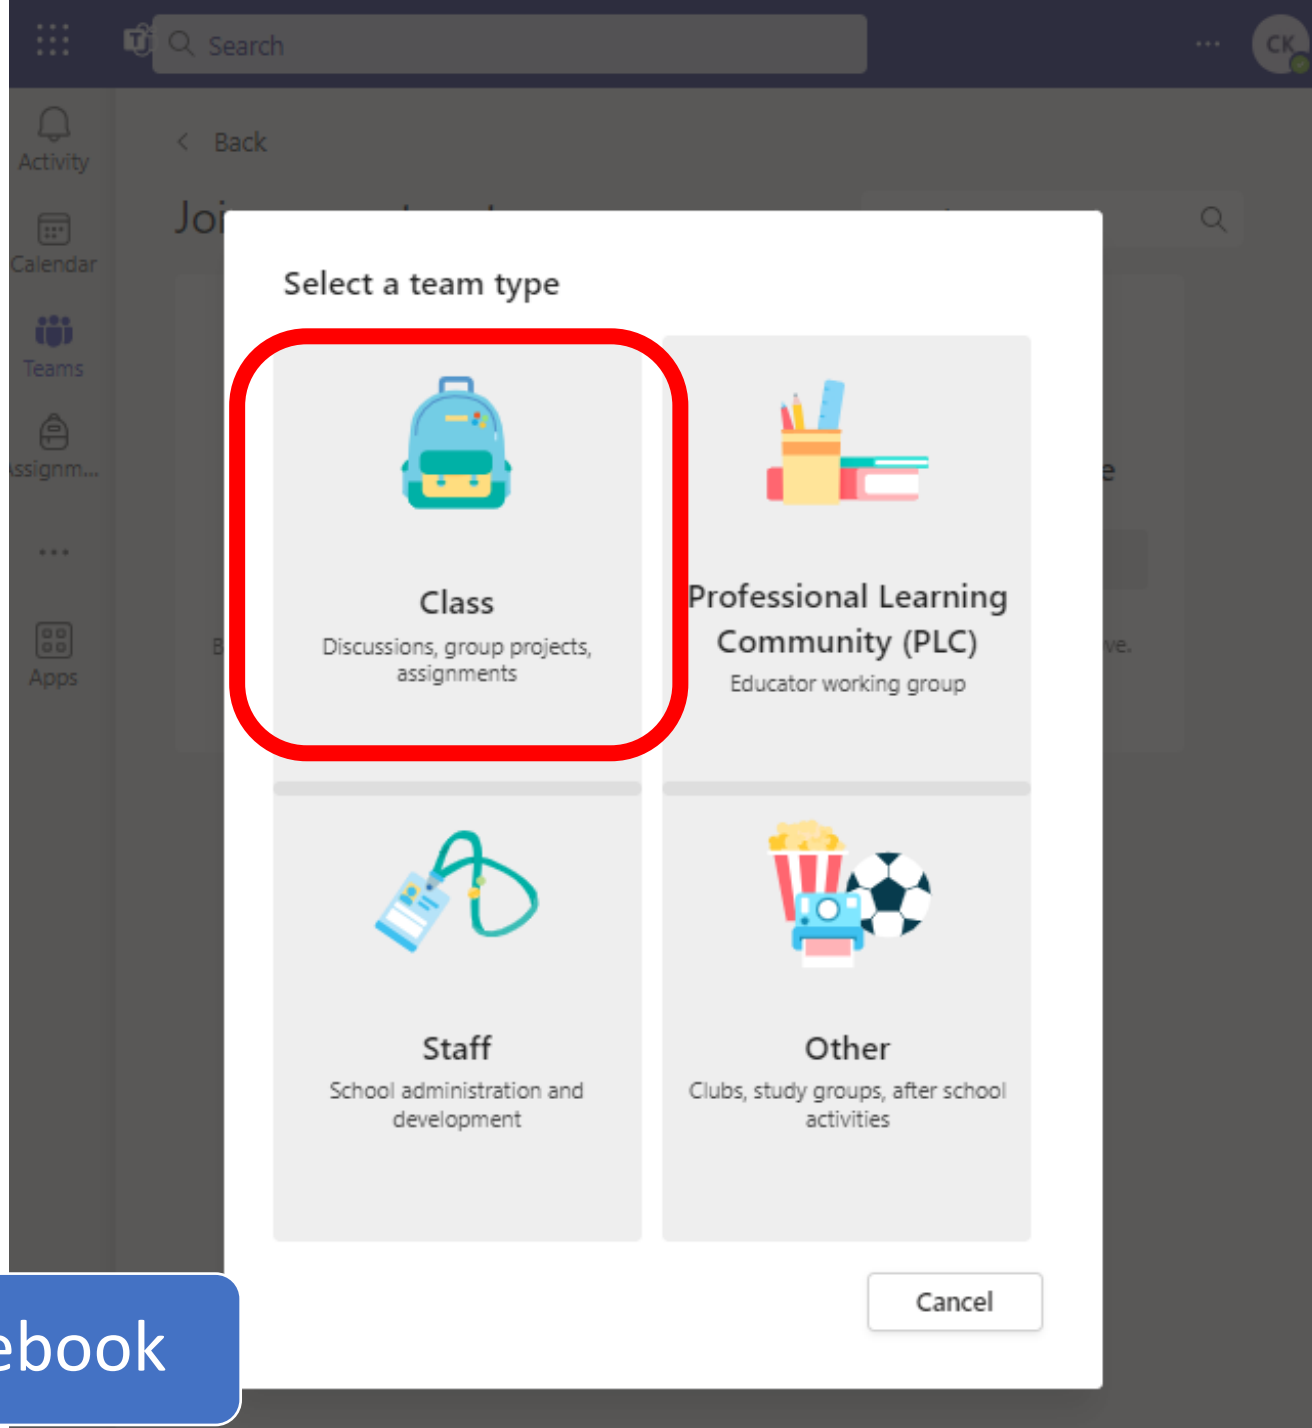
Search

CK

Activity

Calendar

Teams

ssignm...

...

Apps

Back

Joi

Select a team type

Class
Discussions, group projects, assignments

Professional Learning Community (PLC)
Educator working group

Staff
School administration and development

Other
Clubs, study groups, after school activities

Cancel

ebook